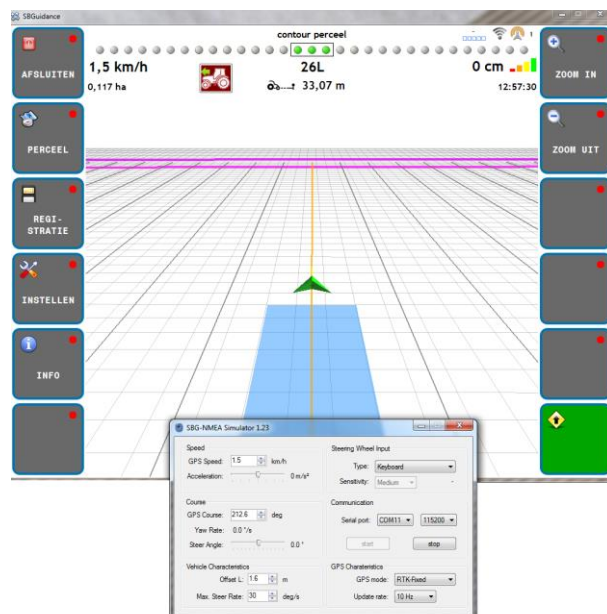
SBGuidance

AFSLUITEN

PERCEEL

REGI-
STRATIE

INSTELLEN

INFO

contour perceel

1,5 km/h

0,117 ha

26L

33,07 m

0 cm

12:57:30

ZOOM IN

ZOOM UIT

SBG-NMEA Simulator 1.23

Speed
GPS Speed: 1.5 km/h
Acceleration: 0 m/s²

Course
GPS Course: 212.6 deg
Yaw Rate: 0.0 °/s
Steer Angle: 0.0 °

Vehicle Characteristics
Offset L: 1.6 m
Max. Steer Rate: 30 deg/s

Steering Wheel Input
Type: Keyboard
Sensitivity: Medium

Communication
Serial port: COM11 115200
start stop

GPS Charateristics
GPS mode: RTK-Fixed
Update rate: 10 Hz